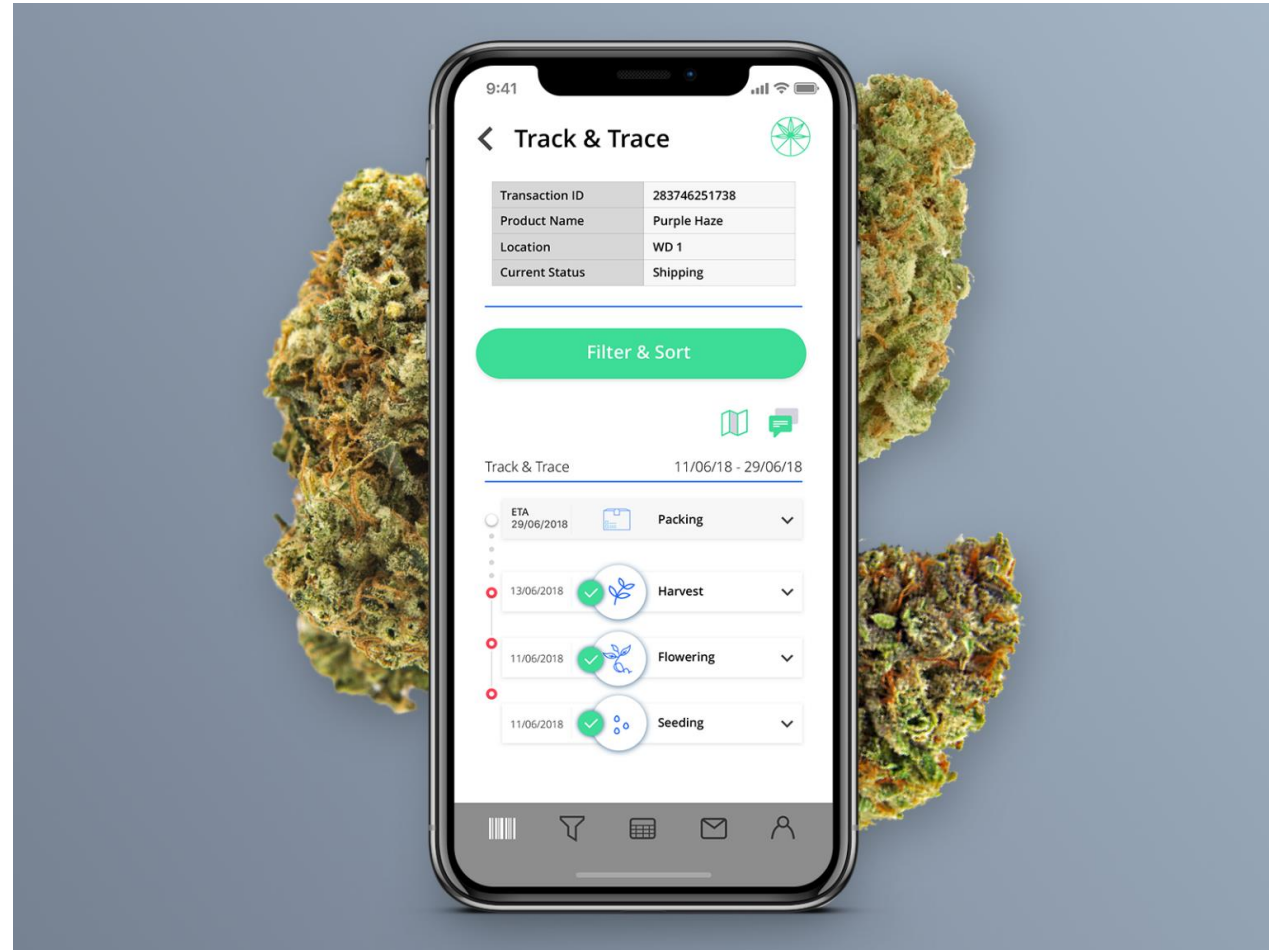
9:41

Track & Trace

| Transaction ID | 283746251738 |
|---|---|
| Product Name | Purple Haze |
| Location | WD 1 |
| Current Status | Shipping |

Filter & Sort

Track & Trace 11/06/18 - 29/06/18

ETA 29/06/2018 Packing

13/06/2018 Harvest

11/06/2018 Flowering

11/06/2018 Seeding